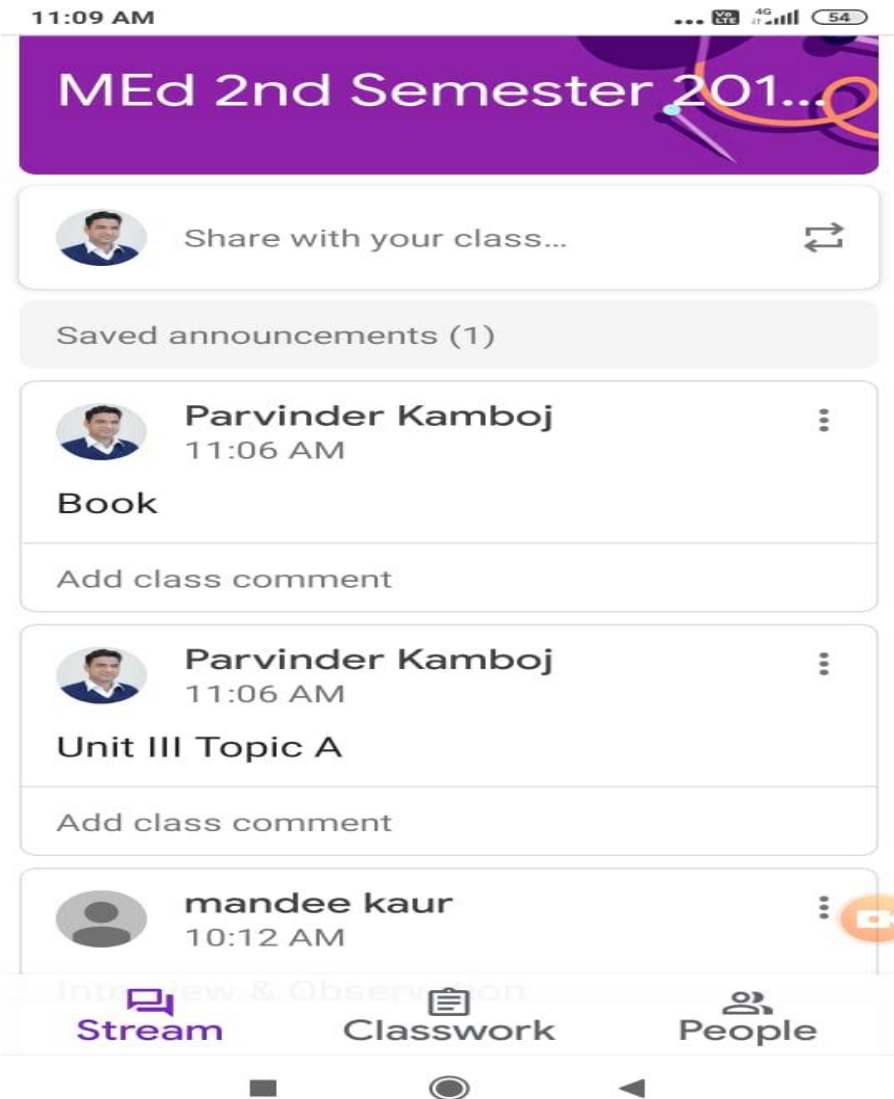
11:09 AM

54

MEd 2nd Semester 201...

Share with your class...

Saved announcements (1)

Parvinder Kamboj
11:06 AM

Book

Add class comment

Parvinder Kamboj
11:06 AM

Unit III Topic A

Add class comment

mandee kaur
10:12 AM

Inte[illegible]ew & Observ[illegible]on

Stream
Classwork
People